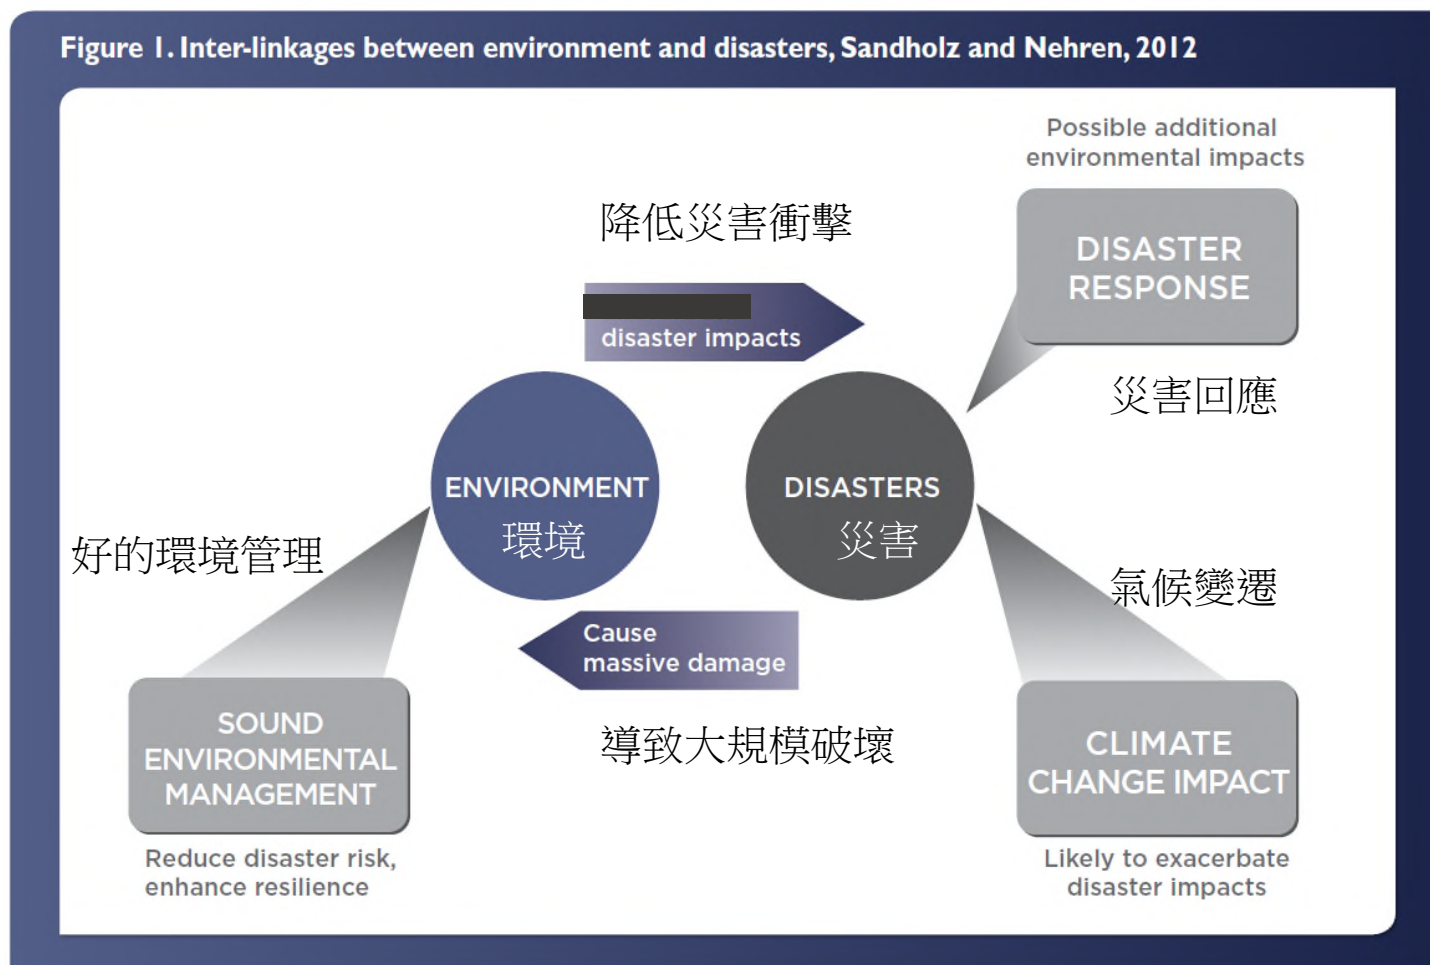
Figure 1. Inter-linkages between environment and disasters, Sandholz and Nehren, 2012

Possible additional environmental impacts

降低災害衝擊

DISASTER RESPONSE

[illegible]
disaster impacts

災害回應

ENVIRONMENT
環境

DISASTERS
災害

好的環境管理

氣候變遷

Cause massive damage

導致大規模破壞

SOUND ENVIRONMENTAL MANAGEMENT

Reduce disaster risk, enhance resilience

CLIMATE CHANGE IMPACT

Likely to exacerbate disaster impacts